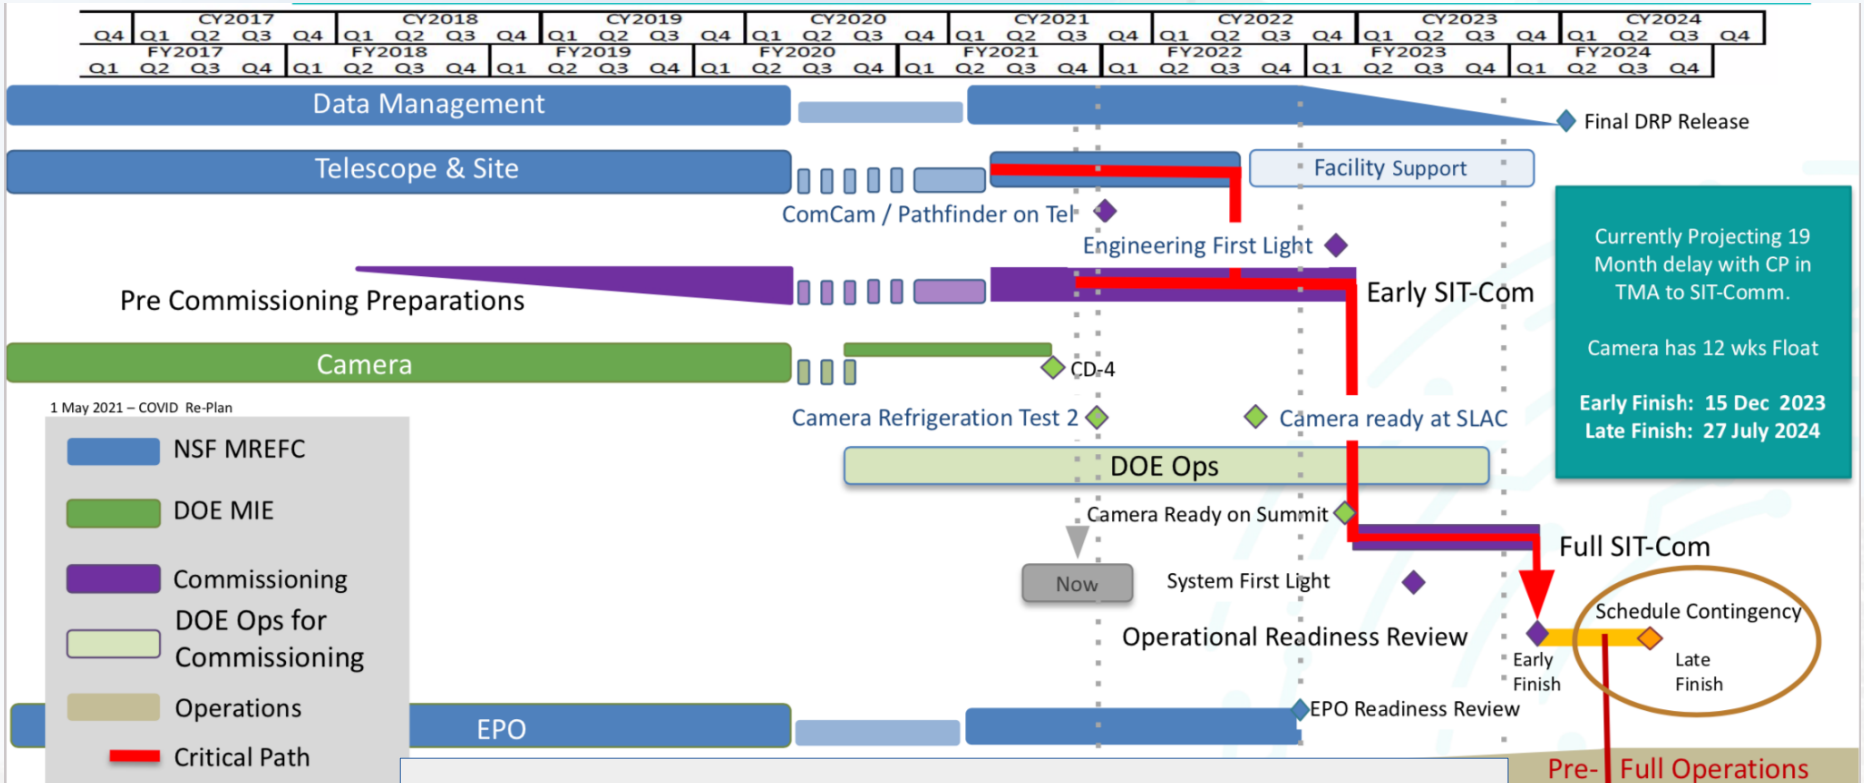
| Q4 | CY2017 Q1 | Q2 | Q3 | Q4 | CY2018 Q1 | Q2 | Q3 | Q4 | CY2019 Q1 | Q2 | Q3 | Q4 | CY2020 Q1 | Q2 | Q3 | Q4 | CY2021 Q1 | Q2 | Q3 | Q4 | CY2022 Q1 | Q2 | Q3 | Q4 | CY2023 Q1 | Q2 | Q3 | Q4 | CY2024 Q1 | Q2 | Q3 | Q4 |
|---|---|---|---|---|---|---|---|---|---|---|---|---|---|---|---|---|---|---|---|---|---|---|---|---|---|---|---|---|---|---|---|---|

| FY2017 Q1 | Q2 | Q3 | Q4 | FY2018 Q1 | Q2 | Q3 | Q4 | FY2019 Q1 | Q2 | Q3 | Q4 | FY2020 Q1 | Q2 | Q3 | Q4 | FY2021 Q1 | Q2 | Q3 | Q4 | FY2022 Q1 | Q2 | Q3 | Q4 | FY2023 Q1 | Q2 | Q3 | Q4 | FY2024 Q1 | Q2 | Q3 | Q4 |
|---|---|---|---|---|---|---|---|---|---|---|---|---|---|---|---|---|---|---|---|---|---|---|---|---|---|---|---|---|---|---|---|

Data Management

Final DRP Release

Telescope & Site

Facility Support

ComCam / Pathfinder on Tel

Engineering First Light

Pre Commissioning Preparations

Early SIT-Com

Currently Projecting 19 Month delay with CP in TMA to SIT-Comm.

Camera has 12 wks Float

Early Finish: 15 Dec 2023
Late Finish: 27 July 2024

Camera

CD-4

1 May 2021 – COVID Re-Plan

Camera Refrigeration Test 2

Camera ready at SLAC

NSF MREFC

DOE Ops

DOE MIE

Camera Ready on Summit

Commissioning

Full SIT-Com

Now

System First Light

DOE Ops for Commissioning

Schedule Contingency

Operational Readiness Review

Early Finish

Late Finish

Operations

EPO

EPO Readiness Review

Critical Path

Pre- Full Operations